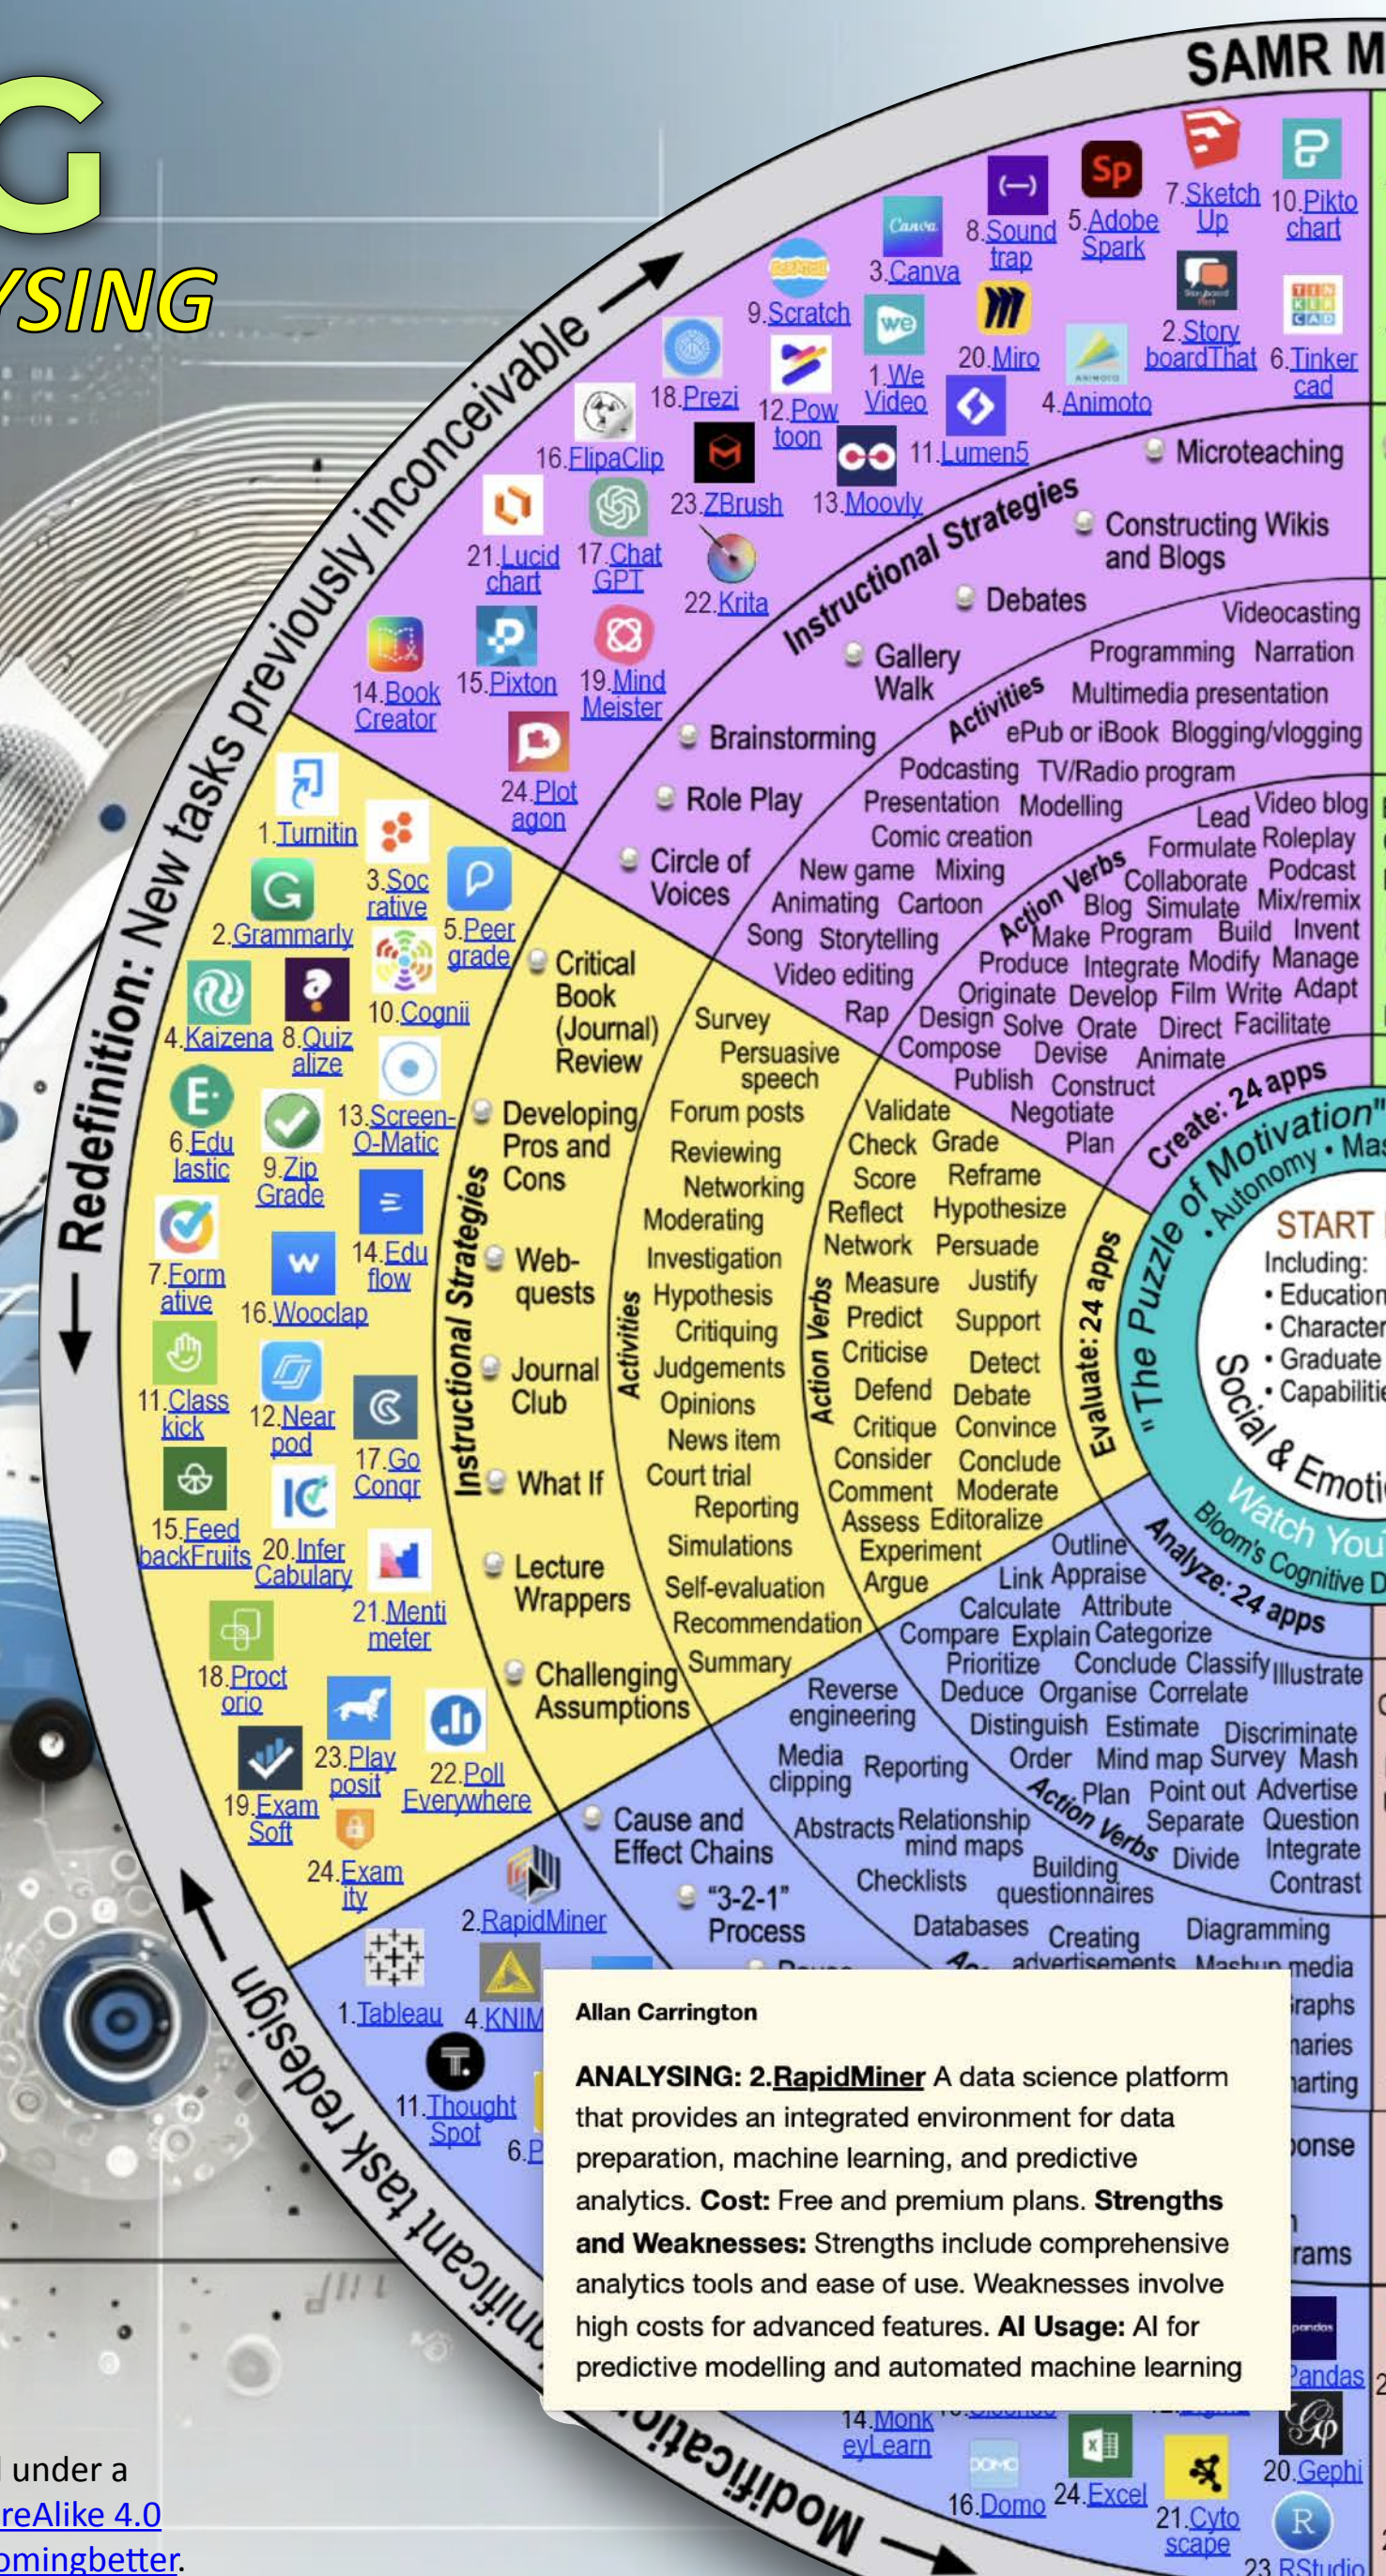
G
YSING

SAMR M

Redefinition: New tasks previously inconceivable

7.Sketch Up
10.Pikto chart
5.Adobe Spark
8.Sound trap
3.Canva
9.Scratch
2.Story boardThat
6.Tinker cad
20.Miro
1.We Video
4.Animoto
18.Prezi
12.Pow toon
11.Lumen5
16.FlipaClip
23.ZBrush
13.Moovly
21.Lucid chart
17.Chat GPT
22.Krita
14.Book Creator
15.Pixton
19.Mind Meister
24.Plot agon

Instructional Strategies
Microteaching
Constructing Wikis and Blogs
Debates
Gallery Walk
Brainstorming
Role Play
Circle of Voices

Activities
Videocasting
Programming Narration
Multimedia presentation
ePub or iBook Blogging/vlogging
Podcasting TV/Radio program
Presentation Modelling
Comic creation
New game Mixing
Animating Cartoon
Song Storytelling
Video editing
Rap

Action Verbs
Lead Video blog
Formulate Roleplay
Collaborate Podcast
Blog Simulate Mix/remix
Make Program Build Invent
Produce Integrate Modify Manage
Originate Develop Film Write Adapt
Design Solve Orate Direct Facilitate
Compose Devise Animate
Publish Construct
Negotiate
Plan

Create: 24 apps

1.Turnitin
3.Soc rative
2.Grammarly
5.Peer grade
4.Kaizena
8.Quiz alize
10.Cognii
6.Edu lastic
9.Zip Grade
13.Screen-O-Matic
7.Form ative
14.Edu flow
16.Wooclap
11.Class kick
12.Near pod
17.Go Congr
15.Feed backFruits
20.Infer Cabulary
21.Menti meter
18.Proct orio
23.Play posit
22.Poll Everywhere
19.Exam Soft
24.Exam ity

Instructional Strategies
Critical Book (Journal) Review
Developing Pros and Cons
Web-quests
Journal Club
What If
Lecture Wrappers
Challenging Assumptions

Activities
Survey
Persuasive speech
Forum posts
Reviewing
Networking
Moderating
Investigation
Hypothesis
Critiquing
Judgements
Opinions
News item
Court trial
Reporting
Simulations
Self-evaluation
Recommendation
Summary

Action Verbs
Validate
Check Grade
Score Reframe
Reflect Hypothesize
Network Persuade
Measure Justify
Predict Support
Criticise Detect
Defend Debate
Critique Convince
Consider Conclude
Comment Moderate
Assess Editoralize
Experiment
Argue

Evaluate: 24 apps

"The Puzzle of Motivation" • Autonomy • Mas
START
Including:
• Education
• Character
• Graduate
• Capabilitie
Social & Emoti
Watch You
Bloom's Cognitive D

Analyze: 24 apps
Outline
Link Appraise
Calculate Attribute
Compare Explain Categorize
Prioritize Conclude Classify Illustrate
Deduce Organise Correlate
Distinguish Estimate Discriminate
Order Mind map Survey Mash
Plan Point out Advertise
Separate Question
Divide Integrate
Contrast
Action Verbs

Reverse engineering
Media clipping
Reporting
Abstracts
Relationship mind maps
Checklists
Building questionnaires
Databases
Creating advertisements
Diagramming
Mashup media
raphs
naries
arting
ponse
rams

Cause and Effect Chains
"3-2-1" Process

2.RapidMiner
1.Tableau
4.KNIM
11.Thought Spot
6.P

Allan Carrington
ANALYSING: 2.RapidMiner A data science platform that provides an integrated environment for data preparation, machine learning, and predictive analytics. Cost: Free and premium plans. Strengths and Weaknesses: Strengths include comprehensive analytics tools and ease of use. Weaknesses involve high costs for advanced features. AI Usage: AI for predictive modelling and automated machine learning

Pandas
14.Monk eyLearn
16.Domo
24.Excel
21.Cyto scape
20.Gephi
23.RStudio

gnificant task redesign
Modification

l under a
reAlike 4.0
omingbetter.